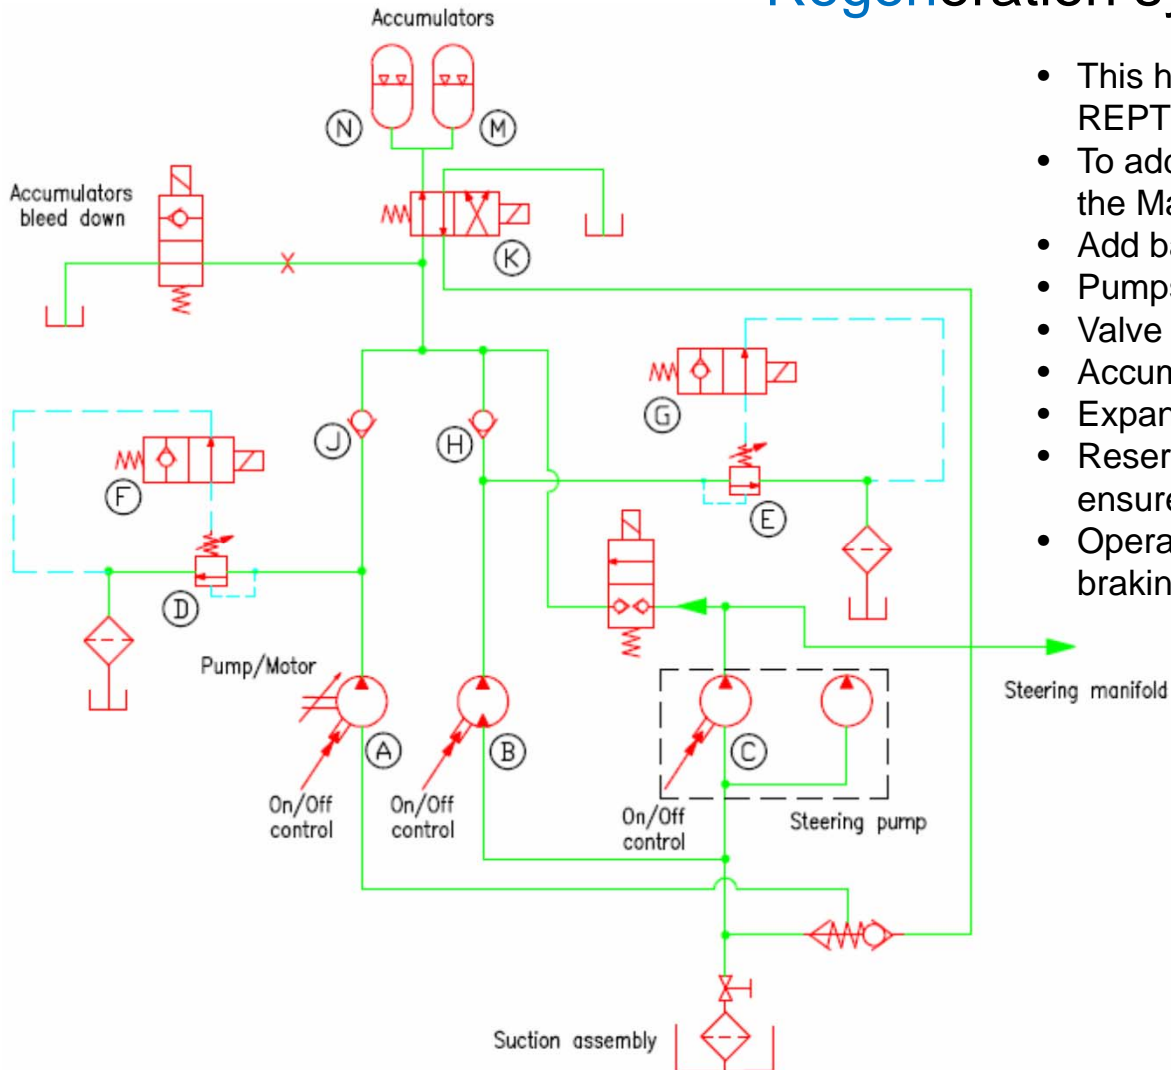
Regeneration S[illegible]

- This h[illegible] REPT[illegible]
- To add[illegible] the Ma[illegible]
- Add ba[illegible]
- Pumps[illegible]
- Valve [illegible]
- Accum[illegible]
- Expan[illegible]
- Reser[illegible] ensure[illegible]
- Opera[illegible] brakin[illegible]

Accumulators

N M

Accumulators bleed down

K

G

J H

F

E

D

Pump/Motor

A B C

On/Off control

On/Off control

On/Off control

Steering pump

Steering manifold

Suction assembly